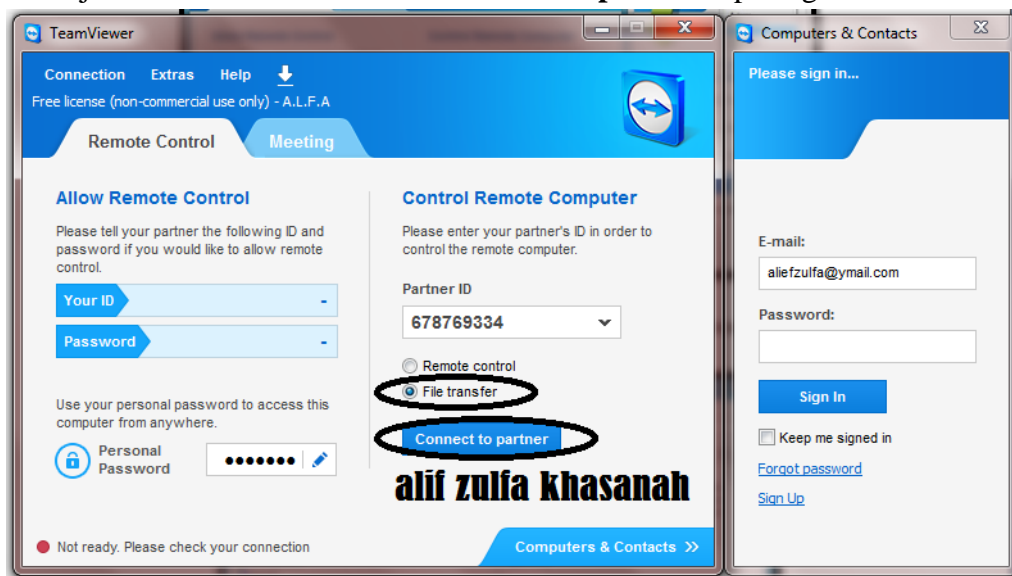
TeamViewer

Connection Extras Help

Free license (non-commercial use only) - A.L.F.A

Remote Control Meeting

Allow Remote Control

Please tell your partner the following ID and password if you would like to allow remote control.

Your ID -

Password -

Use your personal password to access this computer from anywhere.

Personal Password ●●●●●●●

Control Remote Computer

Please enter your partner's ID in order to control the remote computer.

Partner ID

678769334

Remote control

File transfer

Connect to partner

alif zulfa khasanah

Not ready. Please check your connection

Computers & Contacts »

Computers & Contacts

Please sign in...

E-mail:

aliefzulfa@ymail.com

Password:

Sign In

Keep me signed in

Forgot password

Sign Up